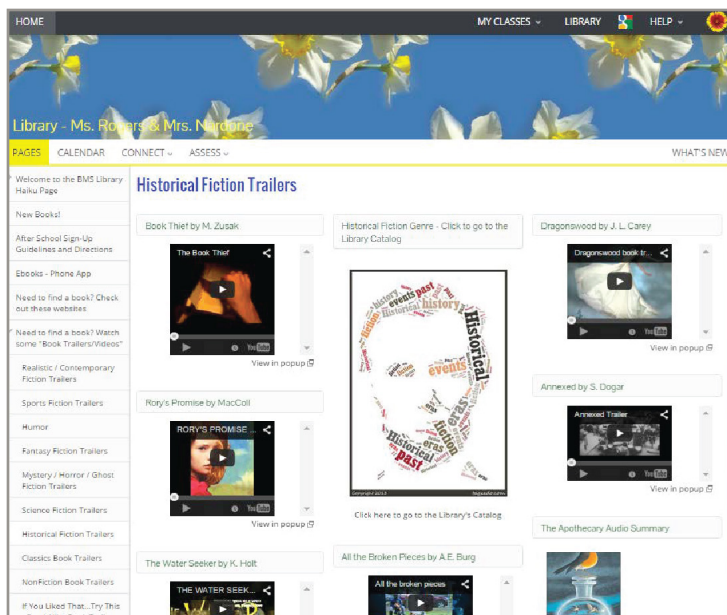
HOME MY CLASSES LIBRARY HELP

Library - Ms. Rogers & Mrs. Nardone

PAGES CALENDAR CONNECT ASSESS WHAT'S NEW

Welcome to the BMS Library Haiku Page

New Books!

After School Sign-Up Guidelines and Directions

Ebooks - Phone App

Need to find a book? Check out these websites

Need to find a book? Watch some "Book Trailers/Videos"

Realistic / Contemporary Fiction Trailers

Sports Fiction Trailers

Humor

Fantasy Fiction Trailers

Mystery / Horror / Ghost Fiction Trailers

Science Fiction Trailers

Historical Fiction Trailers

Classics Book Trailers

NonFiction Book Trailers

If You Liked That...Try This

Historical Fiction Trailers

Book Thief by M. Zusak

The Book Thief

View in popup

Rory's Promise by MacColl

RORY'S PROMISE ...

View in popup

The Water Seeker by K. Holt

THE WATER SEEK...

Historical Fiction Genre - Click to go to the Library Catalog

Historical history events past eras fiction

Click here to go to the Library's Catalog

All the Broken Pieces by A.E. Burg

All the broken pieces

Dragonswood by J. L. Carey

Dragonswood book tr...

View in popup

Annexed by S. Dogar

Annexed Trailer

View in popup

The Apothecary Audio Summary